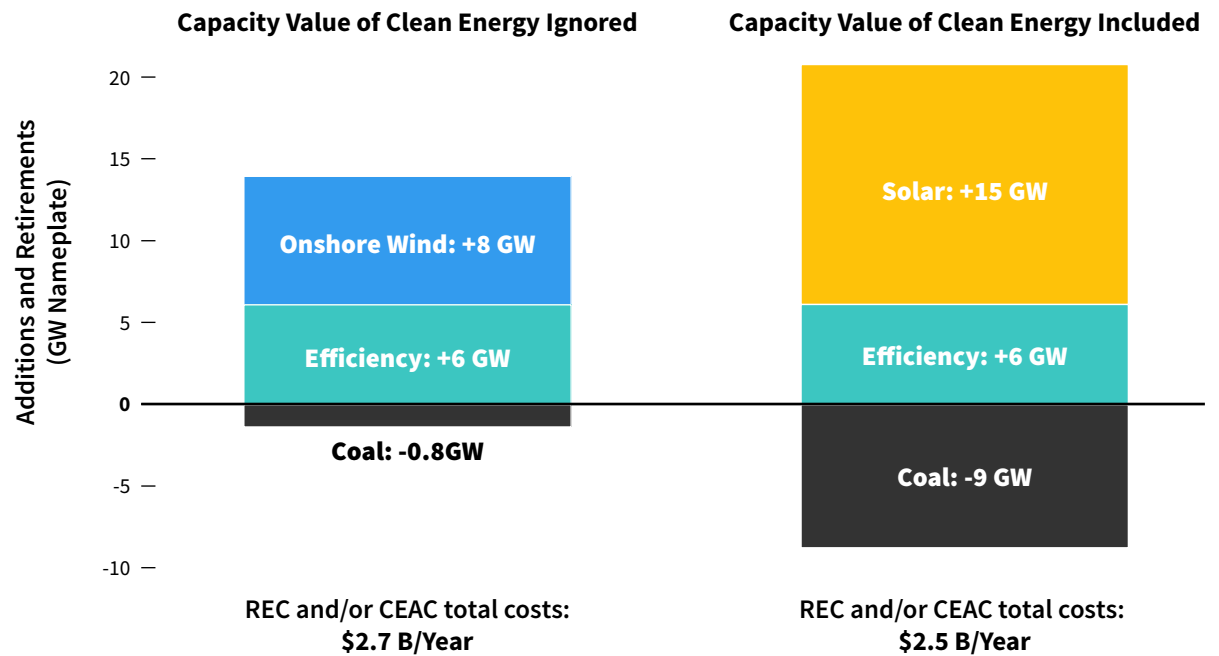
Capacity Value of Clean Energy Ignored

Capacity Value of Clean Energy Included

Additions and Retirements (GW Nameplate)

20
15
10
5
0
-5
-10

Onshore Wind: +8 GW

Efficiency: +6 GW

Coal: -0.8GW

Solar: +15 GW

Efficiency: +6 GW

Coal: -9 GW

REC and/or CEAC total costs: $2.7 B/Year

REC and/or CEAC total costs: $2.5 B/Year